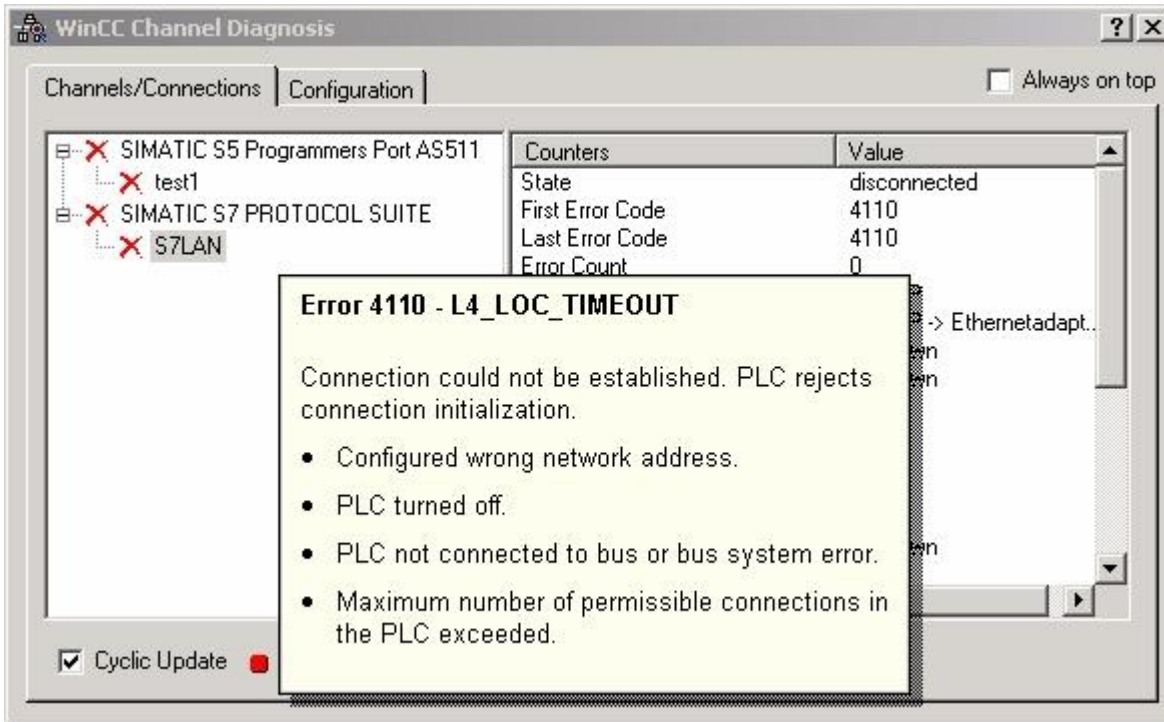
WinCC Channel Diagnosis

?

Channels/Connections | Configuration

Always on top

SIMATIC S5 Programmers Port AS511
test1
SIMATIC S7 PROTOCOL SUITE
S7LAN

| Counters | Value |
|---|---|
| State | disconnected |
| First Error Code | 4110 |
| Last Error Code | 4110 |
| Error Count | 0 |
| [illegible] | -> Ethernetadapt.. |
| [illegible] | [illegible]wn |
| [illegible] | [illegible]wn |
| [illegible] | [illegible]wn |

Error 4110 - L4_LOC_TIMEOUT

Connection could not be established. PLC rejects connection initialization.

• Configured wrong network address.

• PLC turned off.

• PLC not connected to bus or bus system error.

• Maximum number of permissible connections in the PLC exceeded.

Cyclic Update